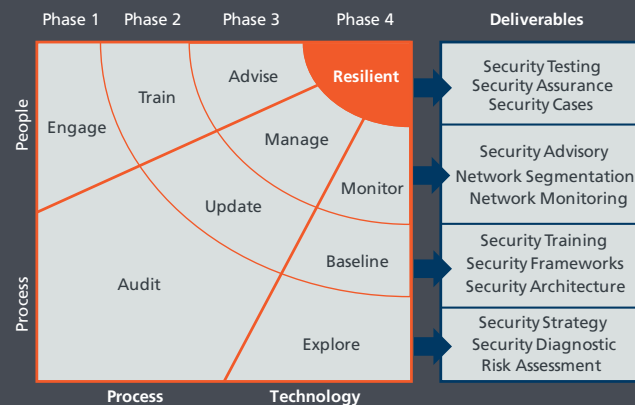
Phase 1 Phase 2 Phase 3 Phase 4

Deliverables

People

Process

Engage

Train

Advise

Resilient

Manage

Monitor

Update

Audit

Baseline

Explore

Process

Technology

Security Testing
Security Assurance
Security Cases

Security Advisory
Network Segmentation
Network Monitoring

Security Training
Security Frameworks
Security Architecture

Security Strategy
Security Diagnostic
Risk Assessment